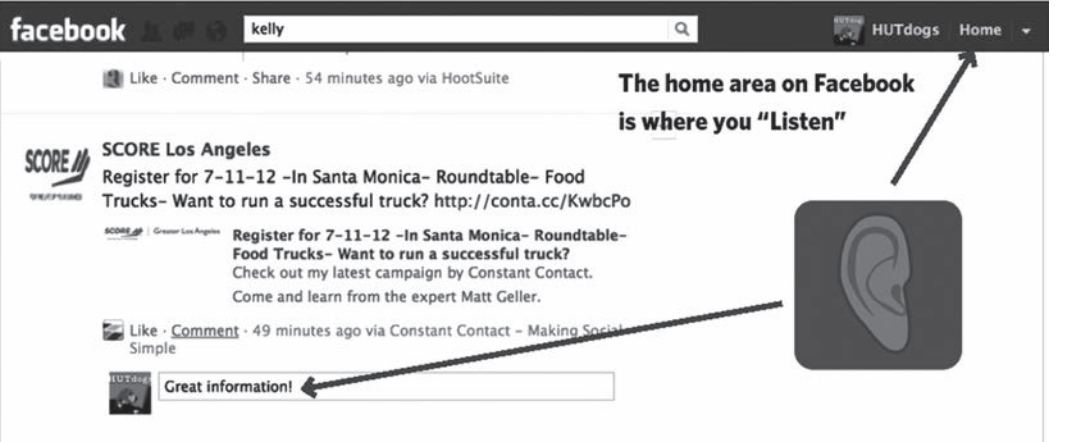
facebook kelly HUTdogs Home

Like · Comment · Share · 54 minutes ago via HootSuite

The home area on Facebook is where you "Listen"

SCORE

SCORE Los Angeles

Register for 7-11-12 -In Santa Monica- Roundtable- Food Trucks- Want to run a successful truck? http://conta.cc/KwbcPo

SCORE | Greater Los Angeles

Register for 7-11-12 -In Santa Monica- Roundtable- Food Trucks- Want to run a successful truck?

Check out my latest campaign by Constant Contact.

Come and learn from the expert Matt Geller.

Like · Comment · 49 minutes ago via Constant Contact - Making Social Simple

HUTdogs

Great information!